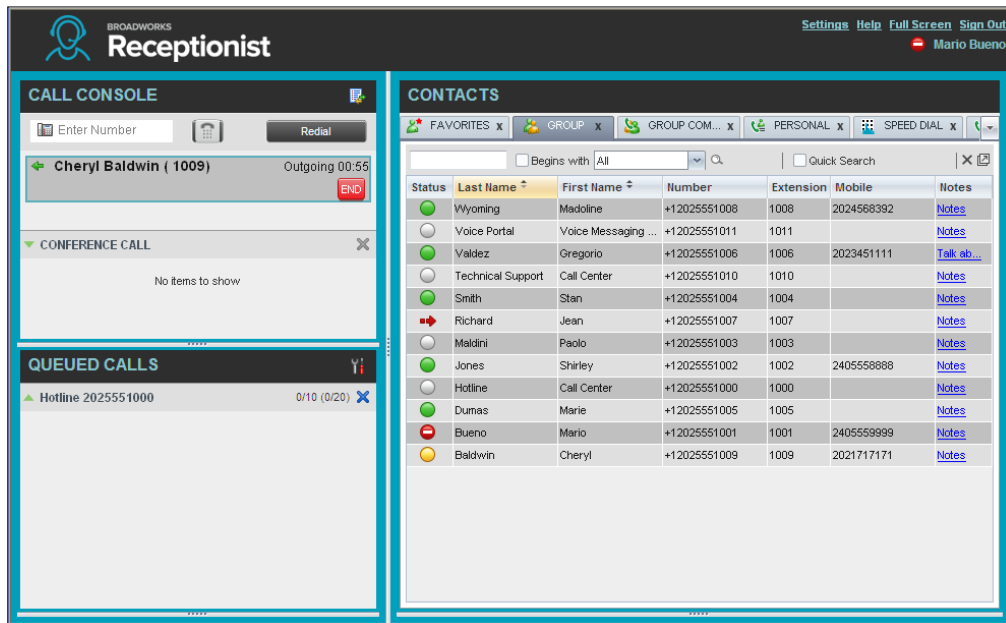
BROADWORKS
Receptionist

Settings Help Full Screen Sign Out
Mario Bueno

CALL CONSOLE

Enter Number
Redial

Cheryl Baldwin ( 1009) Outgoing 00:55
END

CONFERENCE CALL

No items to show

QUEUED CALLS

Hotline 2025551000 0/10 (0/20)

CONTACTS

FAVORITES x GROUP x GROUP COM... x PERSONAL x SPEED DIAL x

Begins with All
Quick Search

| Status | Last Name | First Name | Number | Extension | Mobile | Notes |
|---|---|---|---|---|---|---|
| | Wyoming | Madoline | +12025551008 | 1008 | 2024568392 | Notes |
| | Voice Portal | Voice Messaging ... | +12025551011 | 1011 | | Notes |
| | Valdez | Gregorio | +12025551006 | 1006 | 2023451111 | Talk ab... |
| | Technical Support | Call Center | +12025551010 | 1010 | | Notes |
| | Smith | Stan | +12025551004 | 1004 | | Notes |
| | Richard | Jean | +12025551007 | 1007 | | Notes |
| | Maldini | Paolo | +12025551003 | 1003 | | Notes |
| | Jones | Shirley | +12025551002 | 1002 | 2405558888 | Notes |
| | Hotline | Call Center | +12025551000 | 1000 | | Notes |
| | Dumas | Marie | +12025551005 | 1005 | | Notes |
| | Bueno | Mario | +12025551001 | 1001 | 2405559999 | Notes |
| | Baldwin | Cheryl | +12025551009 | 1009 | 2021717171 | Notes |